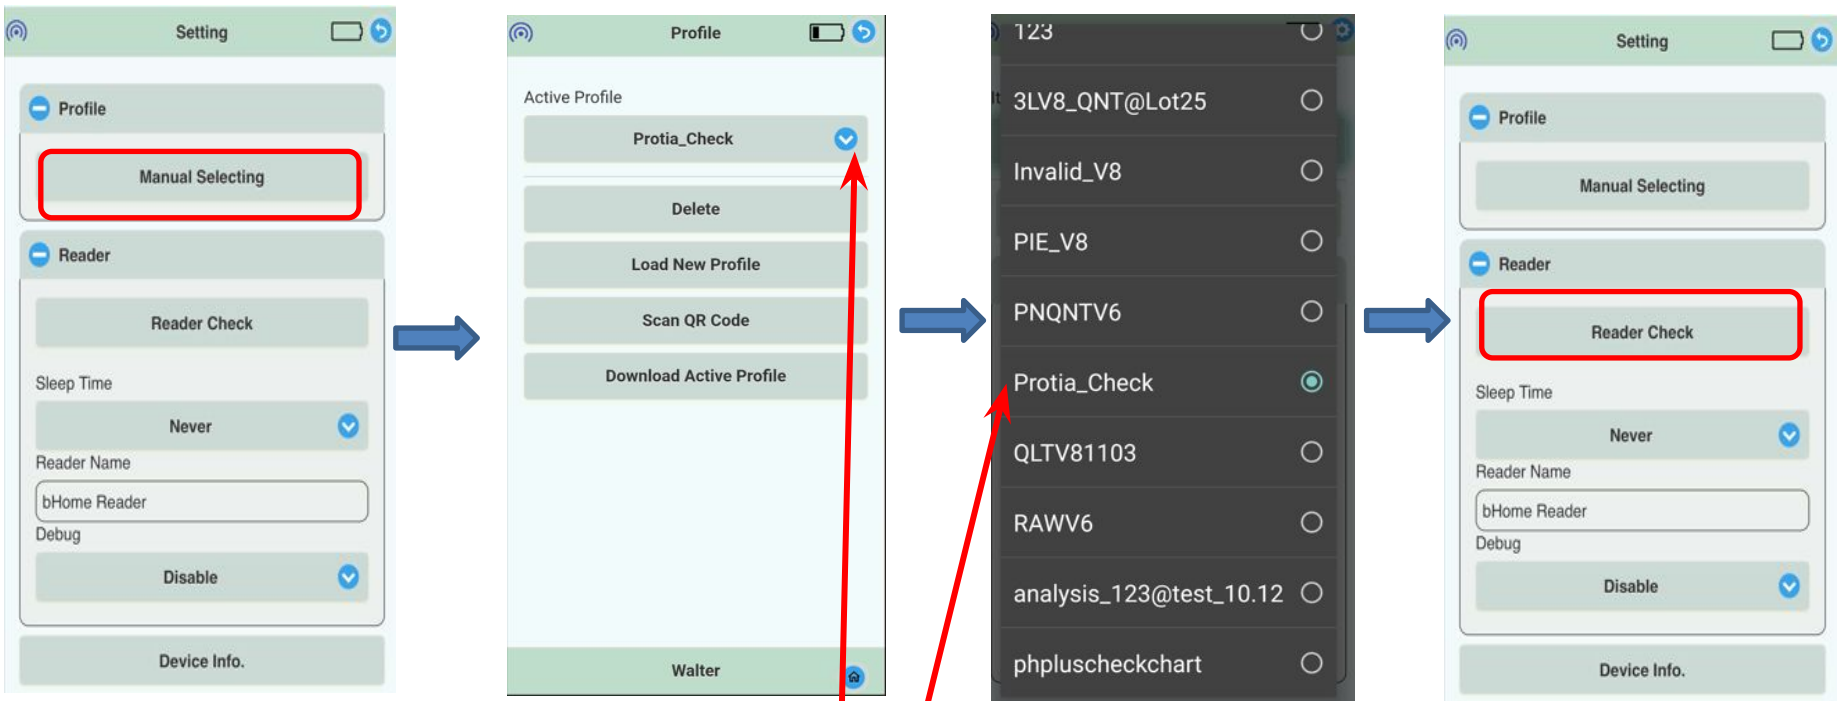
Setting

Profile

Manual Selecting

Reader

Reader Check

Sleep Time

Never

Reader Name

bHome Reader

Debug

Disable

Device Info.

Profile

Active Profile

Protia_Check

Delete

Load New Profile

Scan QR Code

Download Active Profile

Walter

123

3LV8_QNT@Lot25

Invalid_V8

PIE_V8

PNQNTV6

Protia_Check

QLTV81103

RAWV6

analysis_123@test_10.12

phpluscheckchart

Setting

Profile

Manual Selecting

Reader

Reader Check

Sleep Time

Never

Reader Name

bHome Reader

Debug

Disable

Device Info.